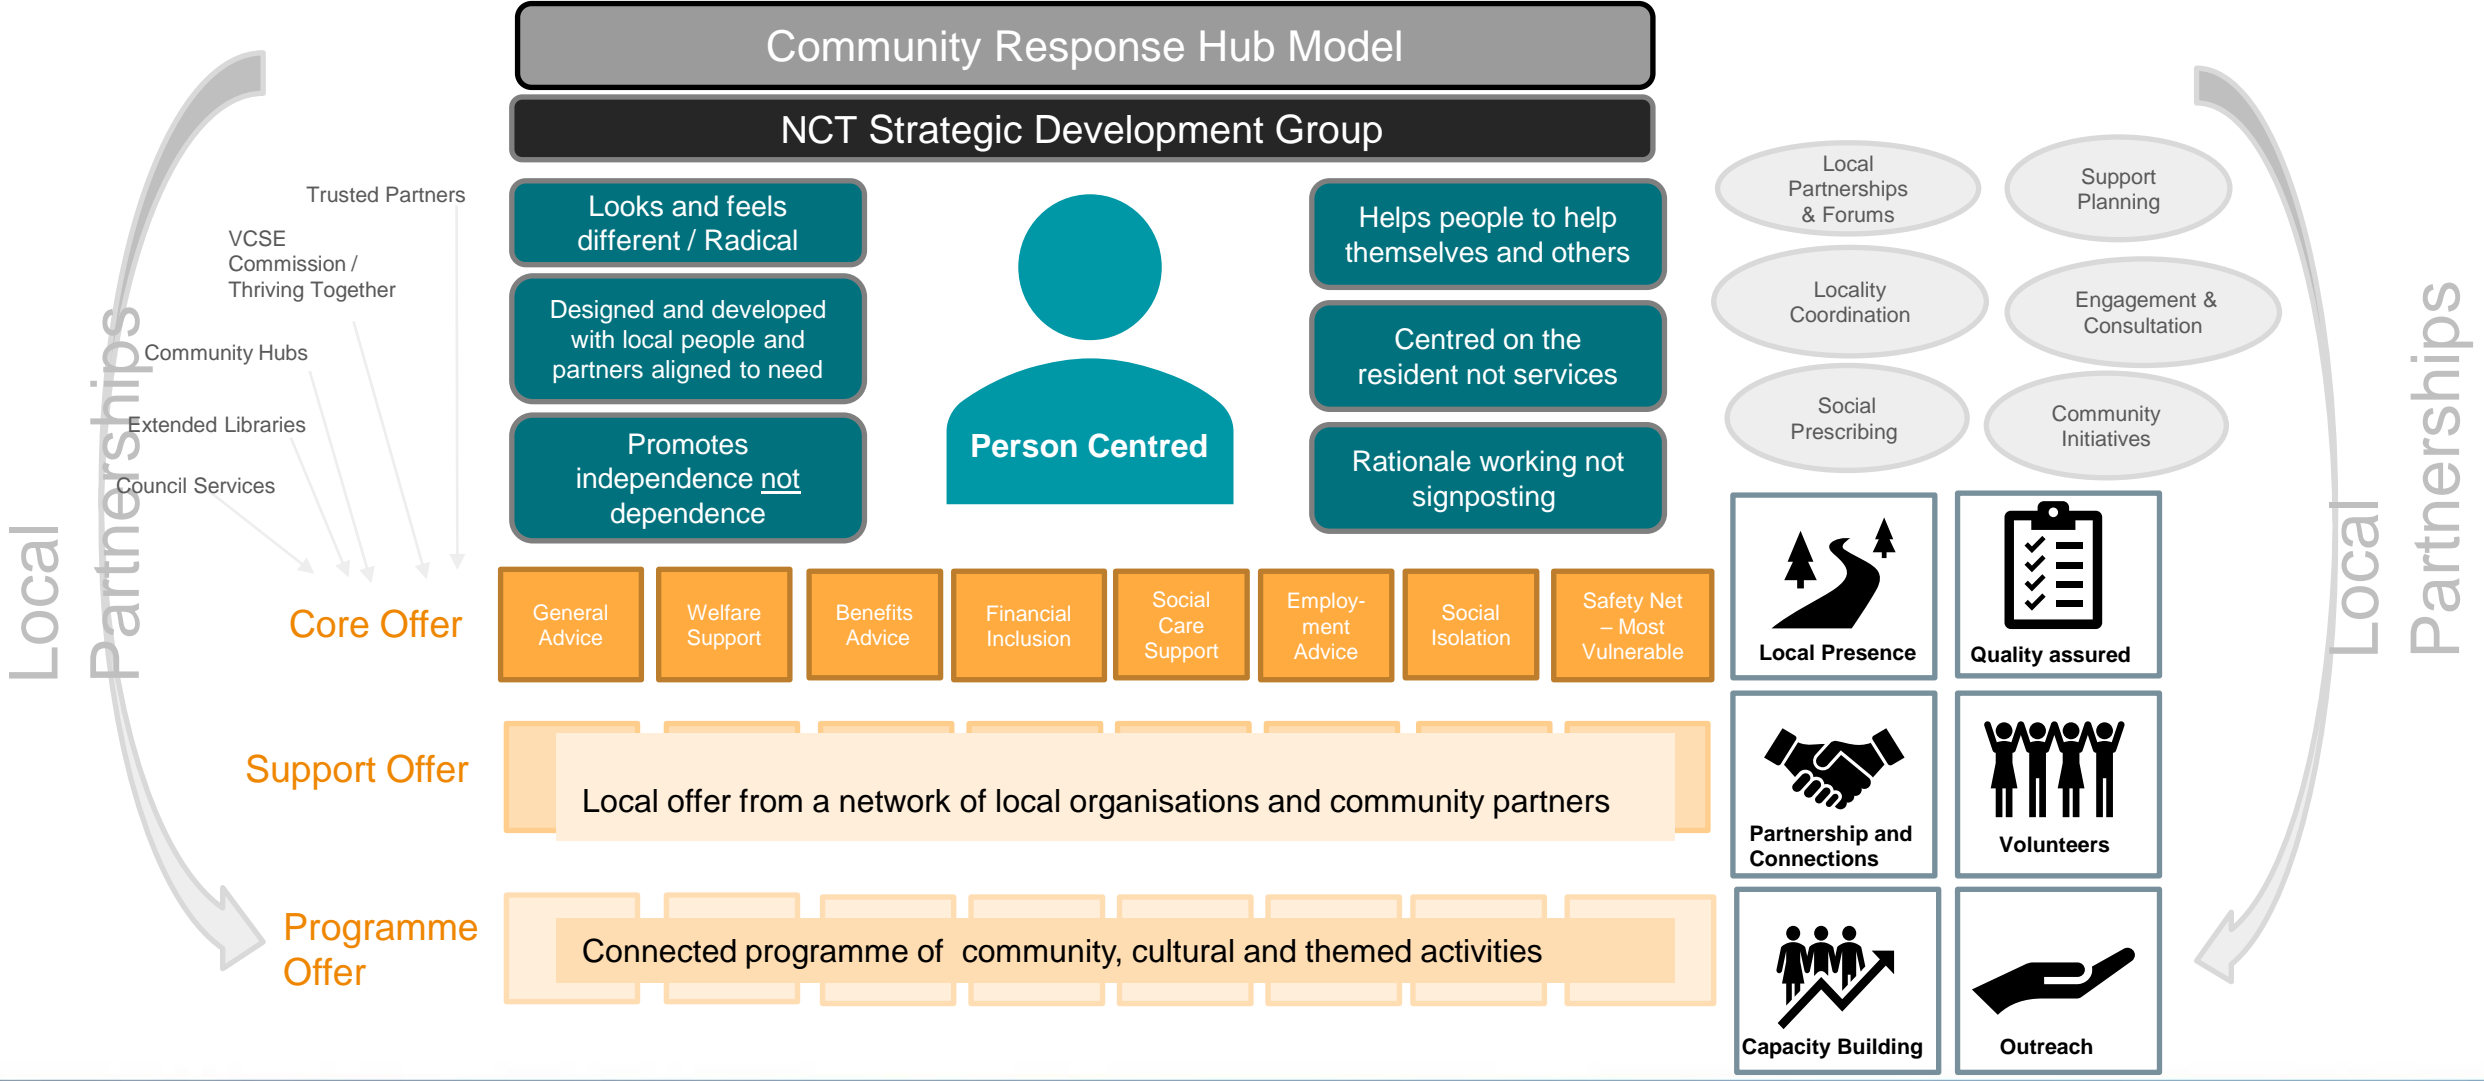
Community Response Hub Model

NCT Strategic Development Group

Local Partnerships

Trusted Partners

VCSE Commission / Thriving Together

Community Hubs

Extended Libraries

Council Services

Looks and feels different / Radical

Designed and developed with local people and partners aligned to need

Promotes independence not dependence

Person Centred

Helps people to help themselves and others

Centred on the resident not services

Rationale working not signposting

Local Partnerships & Forums

Support Planning

Locality Coordination

Engagement & Consultation

Social Prescribing

Community Initiatives

Local Partnerships

Core Offer

General Advice

Welfare Support

Benefits Advice

Financial Inclusion

Social Care Support

Employment Advice

Social Isolation

Safety Net – Most Vulnerable

Local Presence

Quality assured

Support Offer

Local offer from a network of local organisations and community partners

Partnership and Connections

Volunteers

Programme Offer

Connected programme of community, cultural and themed activities

Capacity Building

Outreach